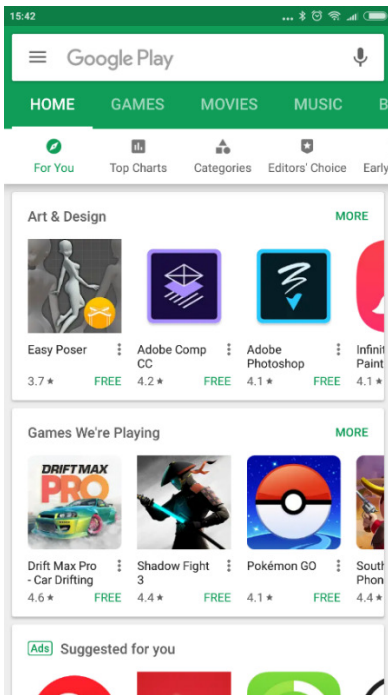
15:42

Google Play

HOME GAMES MOVIES MUSIC B

For You Top Charts Categories Editors' Choice Early

Art & Design MORE

Easy Poser 3.7★ FREE

Adobe Comp CC 4.2★ FREE

Adobe Photoshop 4.1★ FREE

Infinit Paint 4.1★

Games We're Playing MORE

DRIFT MAX PRO

Drift Max Pro - Car Drifting 4.6★ FREE

Shadow Fight 3 4.4★ FREE

Pokémon GO 4.1★ FREE

South Phon 4.4★

Ads Suggested for you